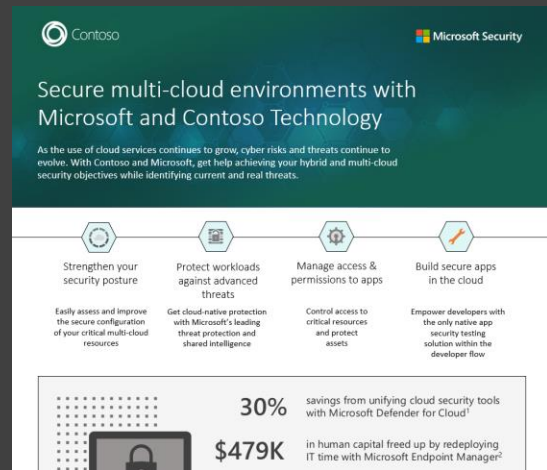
Contoso

Microsoft Security

Secure multi-cloud environments with Microsoft and Contoso Technology

As the use of cloud services continues to grow, cyber risks and threats continue to evolve. With Contoso and Microsoft, get help achieving your hybrid and multi-cloud security objectives while identifying current and real threats.

Strengthen your security posture

Easily assess and improve the secure configuration of your critical multi-cloud resources

Protect workloads against advanced threats

Get cloud-native protection with Microsoft's leading threat protection and shared intelligence

Manage access & permissions to apps

Control access to critical resources and protect assets

Build secure apps in the cloud

Empower developers with the only native app security testing solution within the developer flow

30% savings from unifying cloud security tools with Microsoft Defender for Cloud$^1$

$479K in human capital freed up by redeploying IT time with Microsoft Endpoint Manager$^2$